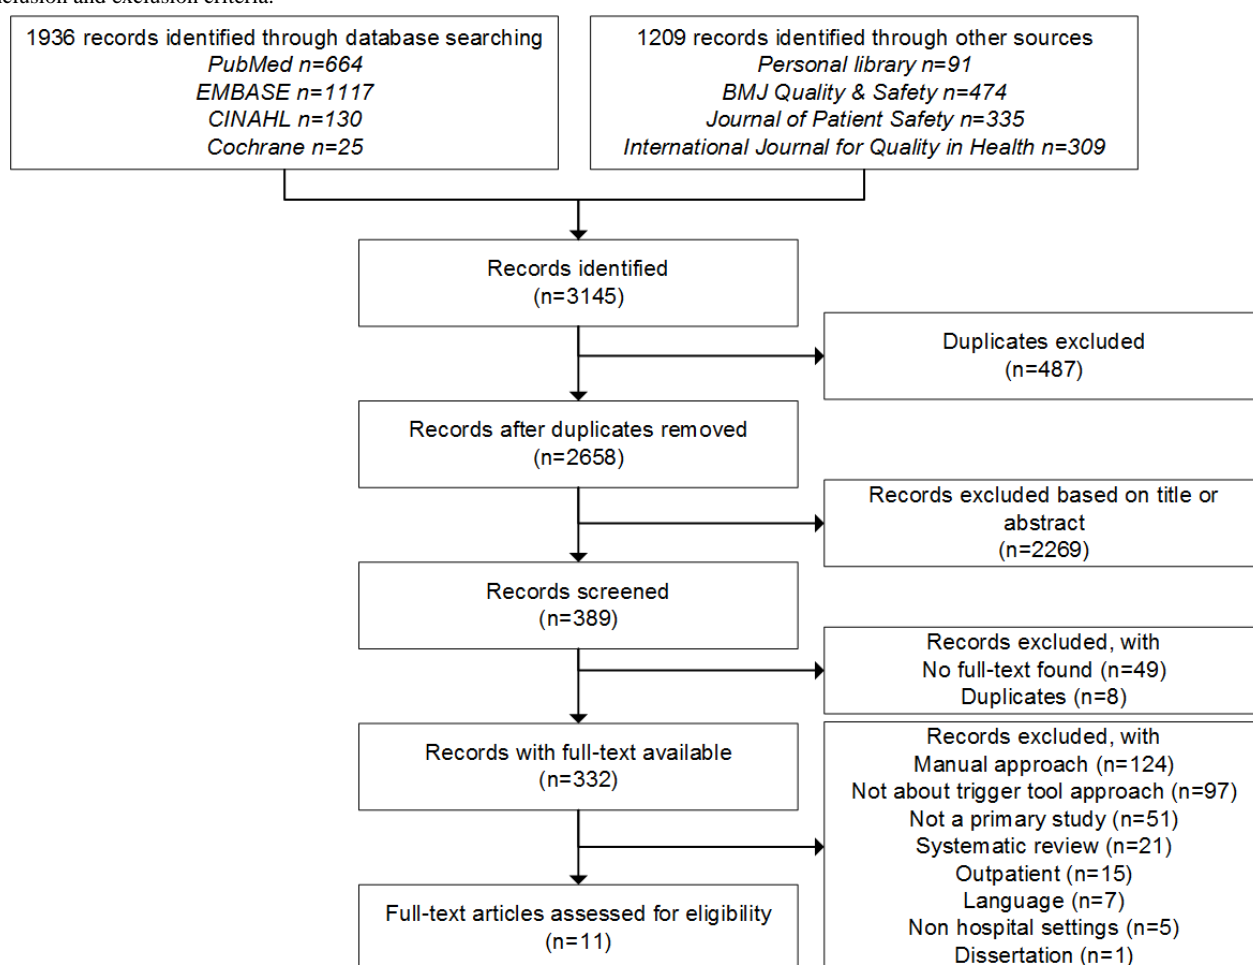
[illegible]clusion and exclusion criteria.

1936 records identified through database searching
PubMed n=664
EMBASE n=1117
CINAHL n=130
Cochrane n=25

1209 records identified through other sources
Personal library n=91
BMJ Quality & Safety n=474
Journal of Patient Safety n=335
International Journal for Quality in Health n=309

Records identified
(n=3145)

Duplicates excluded
(n=487)

Records after duplicates removed
(n=2658)

Records excluded based on title or abstract
(n=2269)

Records screened
(n=389)

Records excluded, with
No full-text found (n=49)
Duplicates (n=8)

Records with full-text available
(n=332)

Records excluded, with
Manual approach (n=124)
Not about trigger tool approach (n=97)
Not a primary study (n=51)
Systematic review (n=21)
Outpatient (n=15)
Language (n=7)
Non hospital settings (n=5)
Dissertation (n=1)

Full-text articles assessed for eligibility
(n=11)